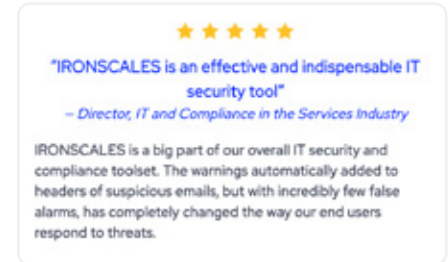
"IRONSCALES is an effective and indispensable IT security tool"
– Director, IT and Compliance in the Services Industry

IRONSCALES is a big part of our overall IT security and compliance toolset. The warnings automatically added to headers of suspicious emails, but with incredibly few false alarms, has completely changed the way our end users respond to threats.